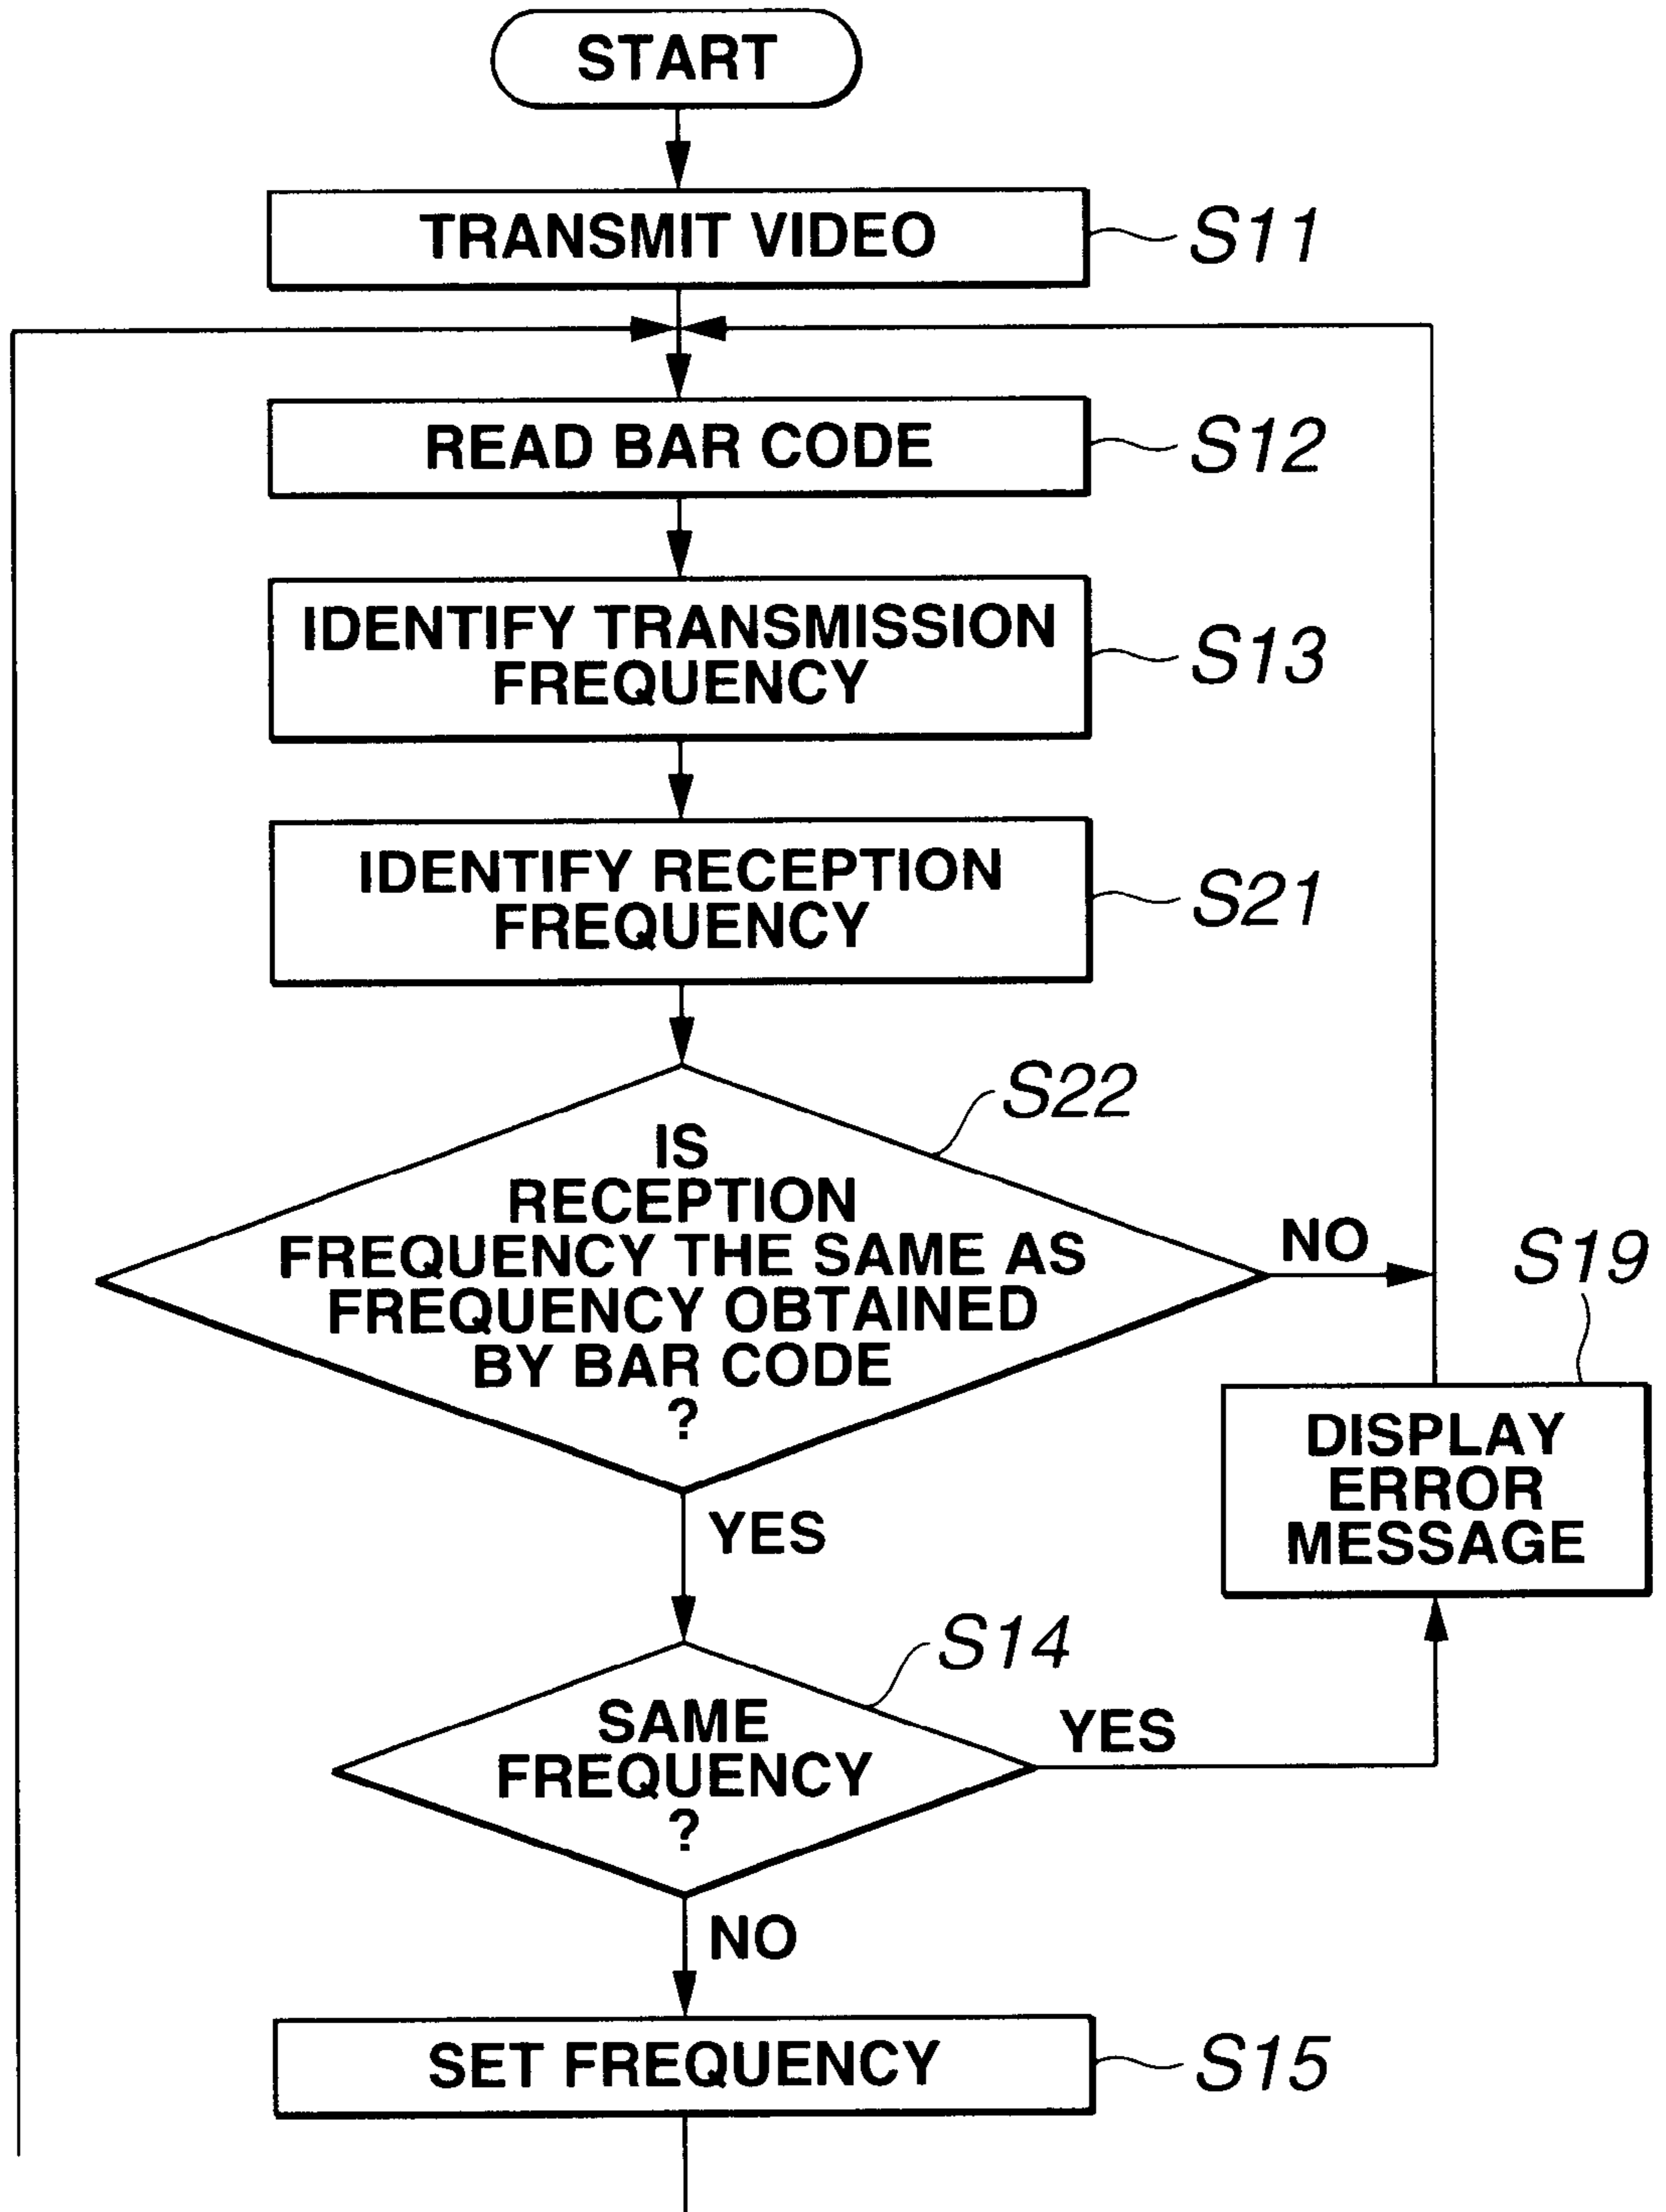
START

TRANSMIT VIDEO
S11

READ BAR CODE
S12

IDENTIFY TRANSMISSION FREQUENCY
S13

IDENTIFY RECEPTION FREQUENCY
S21

S22
IS RECEPTION FREQUENCY THE SAME AS FREQUENCY OBTAINED BY BAR CODE ?

NO

S19

DISPLAY ERROR MESSAGE

YES

S14
SAME FREQUENCY ?

YES

NO

SET FREQUENCY
S15